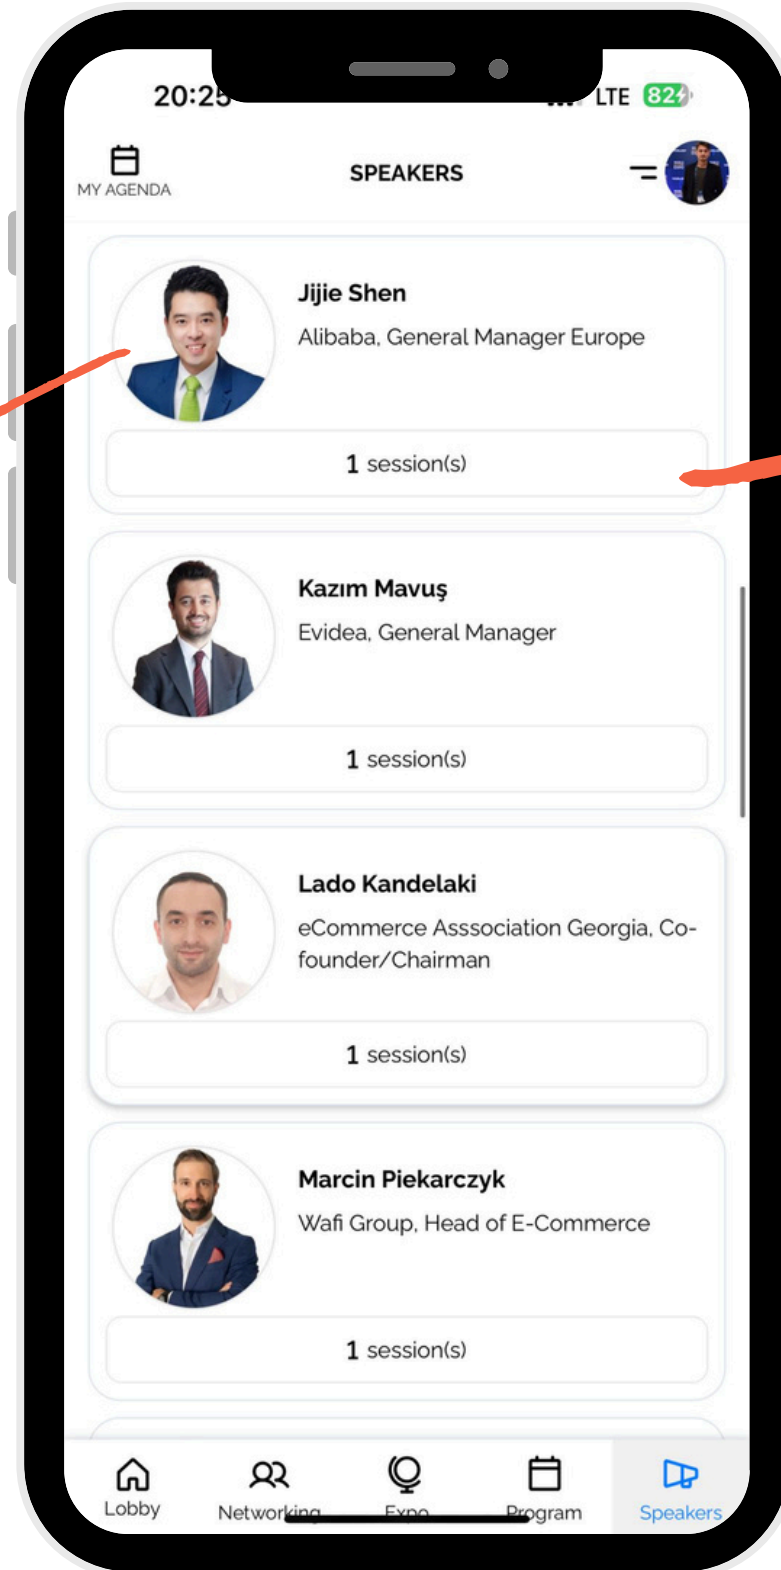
20:25

LTE 82

MY AGENDA

SPEAKERS

Jijie Shen

Alibaba, General Manager Europe

1 session(s)

Kazım Mavuş

Evidea, General Manager

1 session(s)

Lado Kandelaki

eCommerce Asssociation Georgia, Co-founder/Chairman

1 session(s)

Marcin Piekarczyk

Wafi Group, Head of E-Commerce

1 session(s)

Lobby

Networking

Expo

Program

Speakers